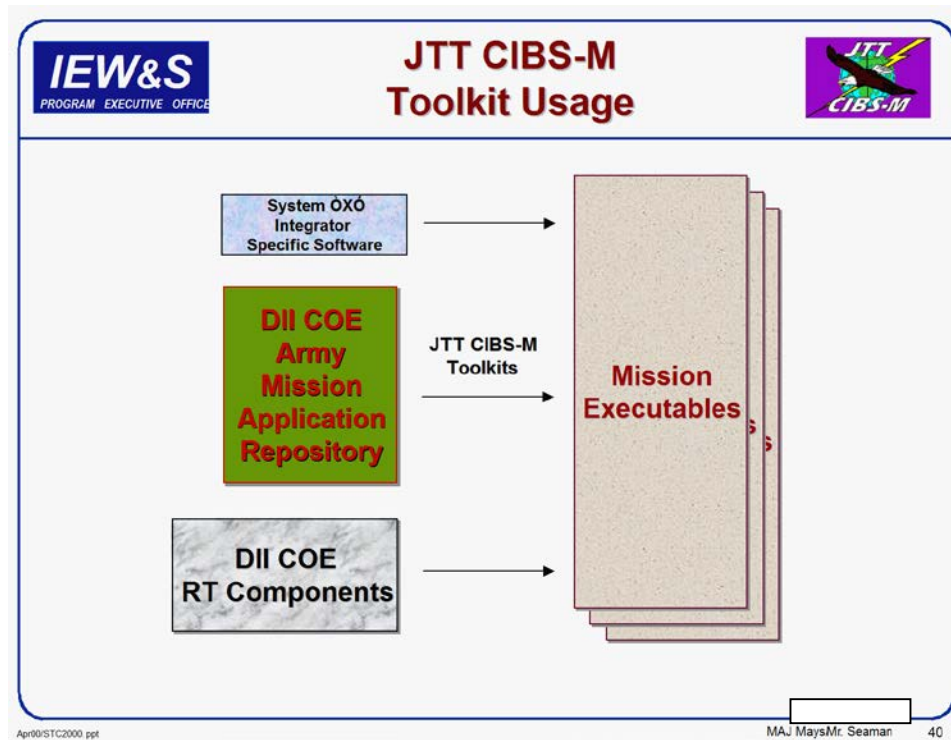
IEW&S
PROGRAM EXECUTIVE OFFICE

JTT CIBS-M
Toolkit Usage

JTT
CIBS-M

System ÒXÓ Integrator Specific Software

DII COE Army Mission Application Repository

JTT CIBS-M Toolkits

DII COE RT Components

Mission Executables

Apr00/STC2000.ppt

MAJ MaysMr. Seaman

40